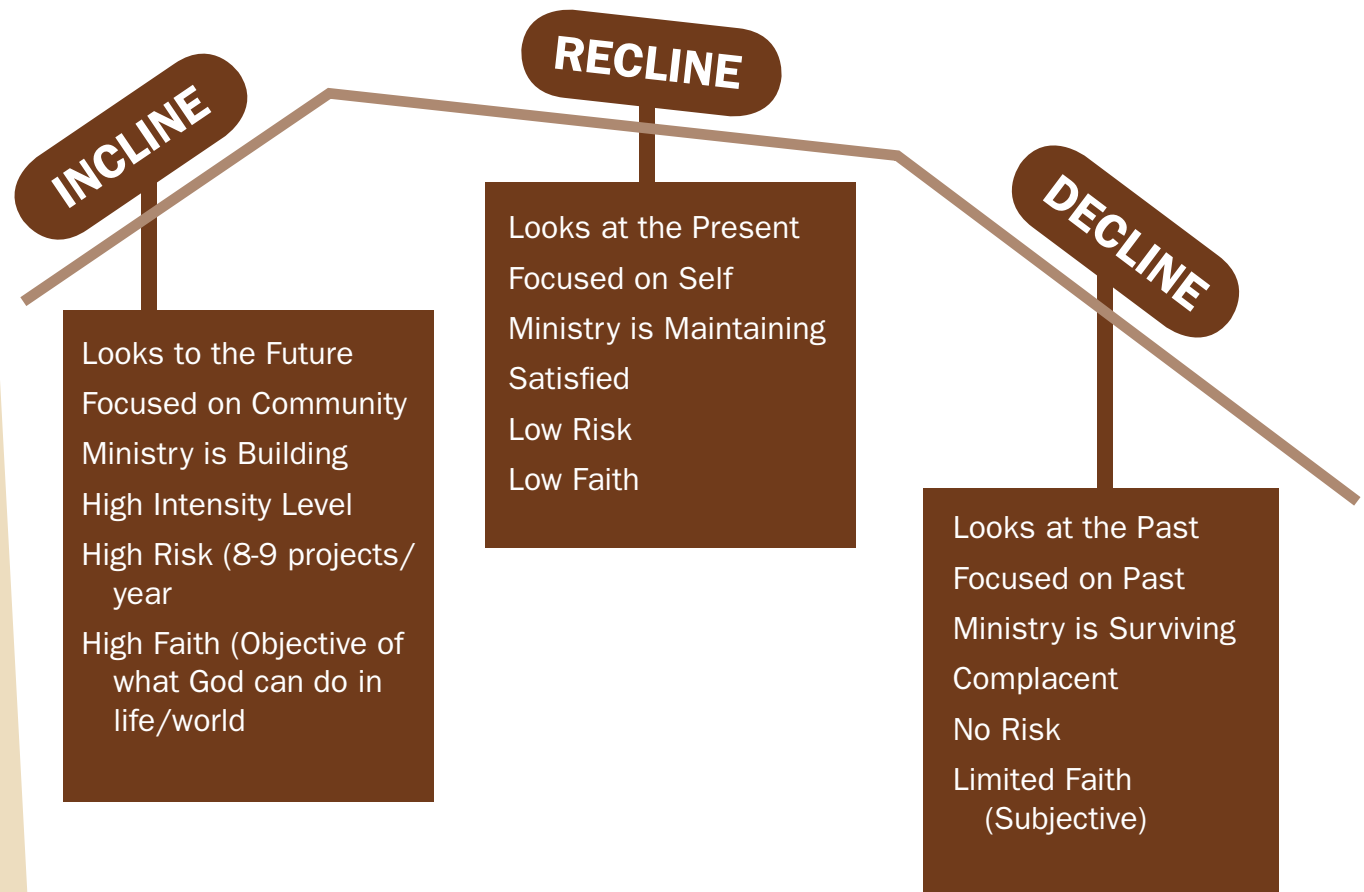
INCLINE

Looks to the Future
Focused on Community
Ministry is Building
High Intensity Level
High Risk (8-9 projects/ year
High Faith (Objective of what God can do in life/world

RECLINE

Looks at the Present
Focused on Self
Ministry is Maintaining
Satisfied
Low Risk
Low Faith

DECLINE

Looks at the Past
Focused on Past
Ministry is Surviving
Complacent
No Risk
Limited Faith (Subjective)